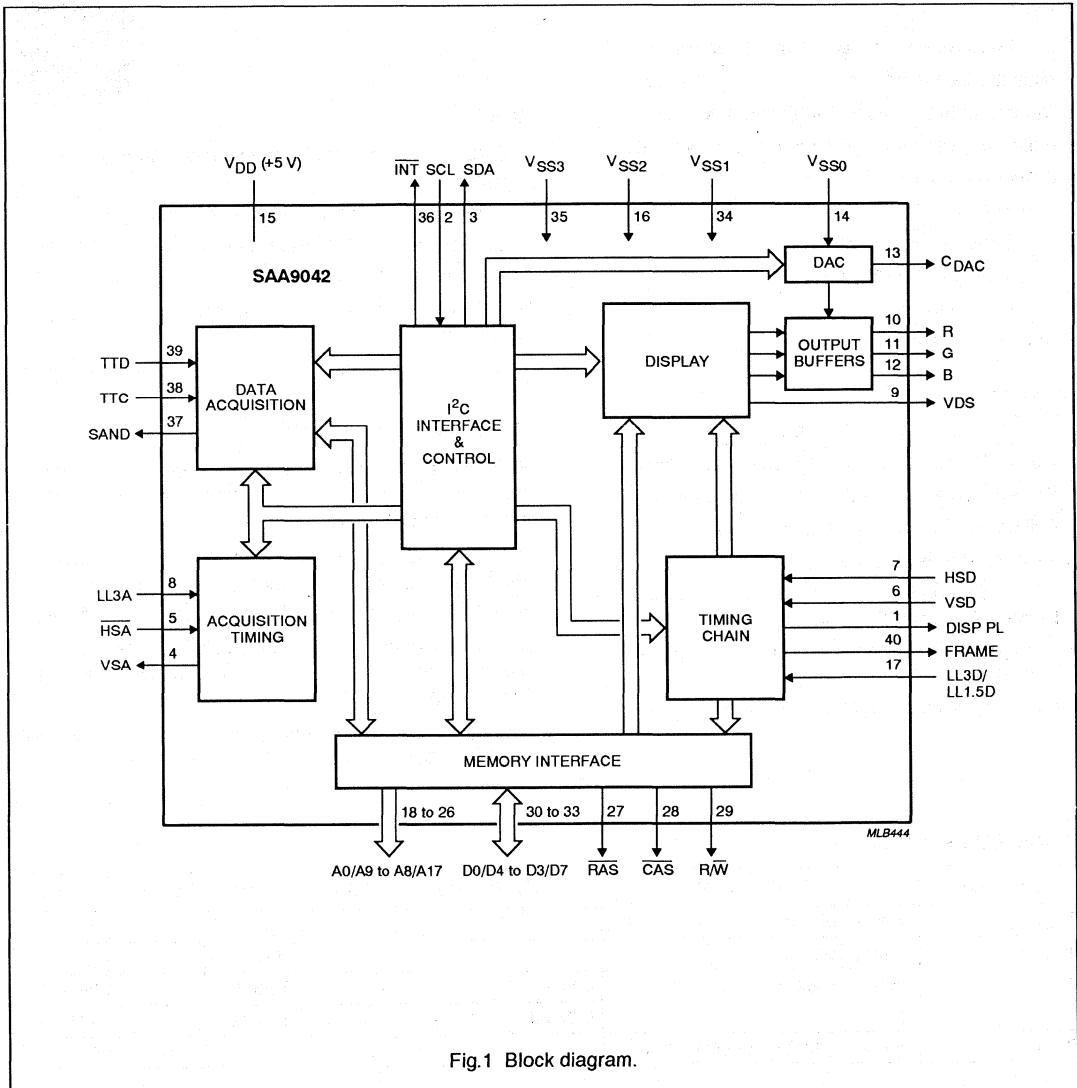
$V_{DD}$ (+5 V)
15

$\overline{INT}$ SCL SDA
36 2 3

$V_{SS3}$ $V_{SS2}$ $V_{SS1}$ $V_{SS0}$
35 16 34 14

SAA9042

DAC
13 $C_{DAC}$

TTD 39
TTC 38
SAND 37

DATA ACQUISITION

$I^2C$ INTERFACE & CONTROL

DISPLAY

OUTPUT BUFFERS
10 R
11 G
12 B
9 VDS

LL3A 8
$\overline{HSA}$ 5
VSA 4

ACQUISITION TIMING

TIMING CHAIN
7 HSD
6 VSD
1 DISP PL
40 FRAME
17 LL3D/ LL1.5D

MEMORY INTERFACE

18 to 26
30 to 33
27
28
29

MLB444

A0/A9 to A8/A17
D0/D4 to D3/D7
$\overline{RAS}$
$\overline{CAS}$
R/$\overline{W}$

Fig.1 Block diagram.